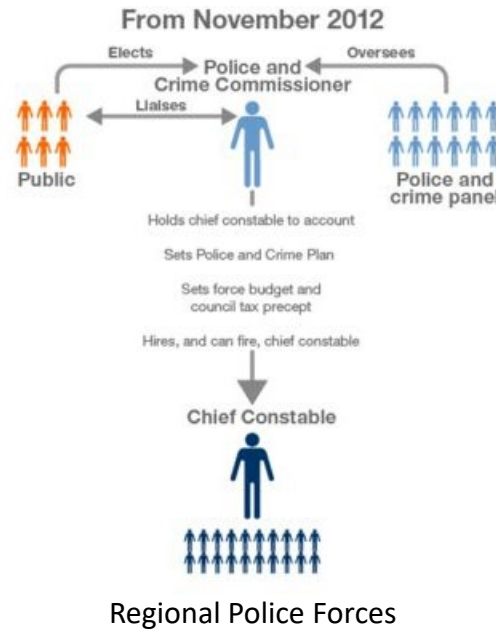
From November 2012

Elects

Police and Crime Commissioner

Oversees

Liaises

Public

Police and crime panel

Holds chief constable to account

Sets Police and Crime Plan

Sets force budget and council tax precept

Hires, and can fire, chief constable

Chief Constable

Regional Police Forces